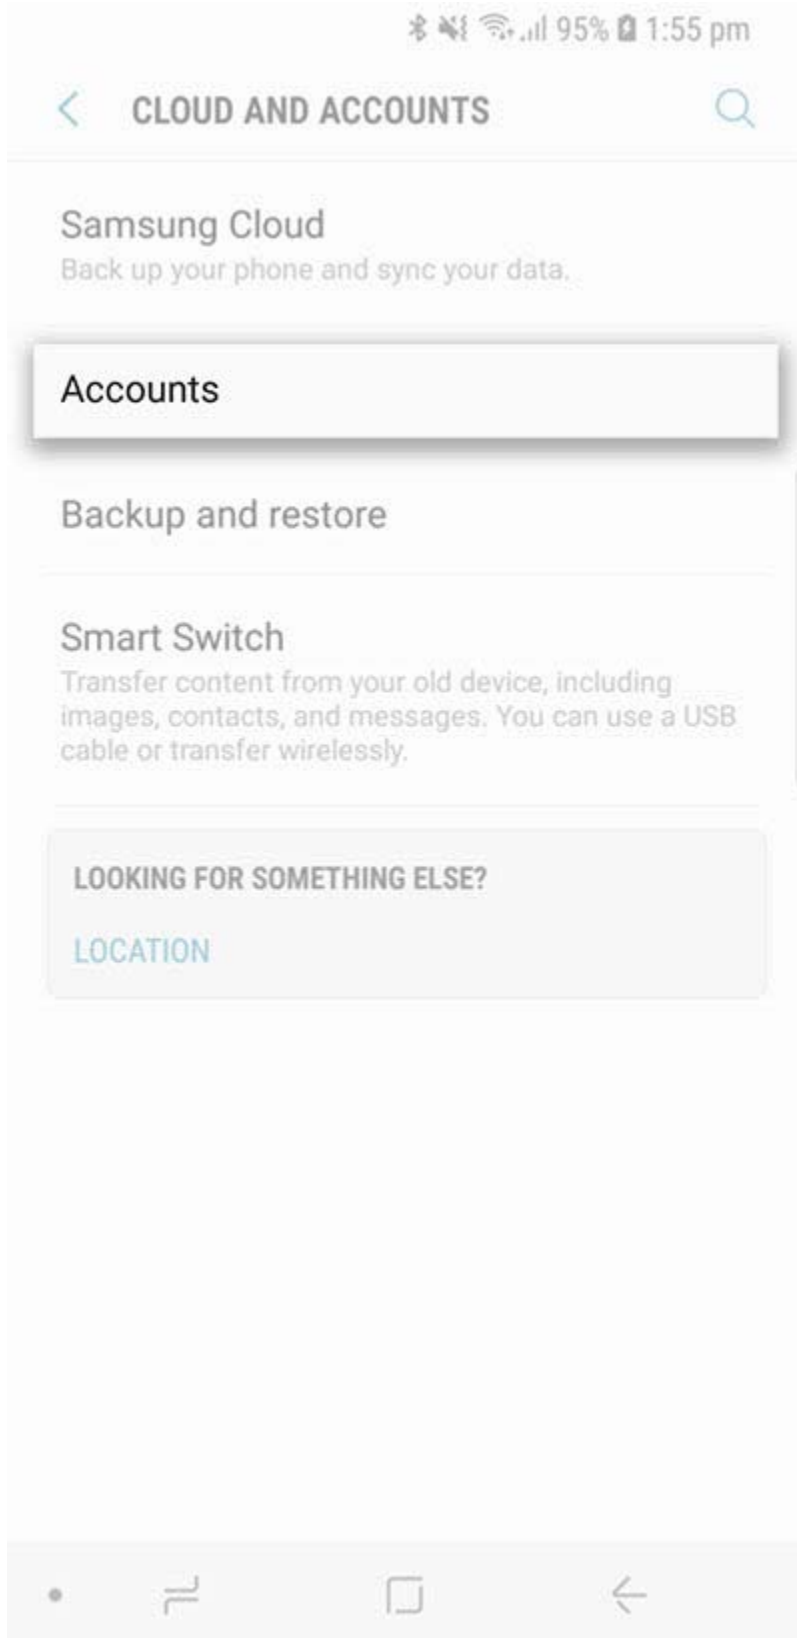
95% 1:55 pm

CLOUD AND ACCOUNTS

Samsung Cloud
Back up your phone and sync your data.

Accounts

Backup and restore

Smart Switch
Transfer content from your old device, including images, contacts, and messages. You can use a USB cable or transfer wirelessly.

LOOKING FOR SOMETHING ELSE?

LOCATION